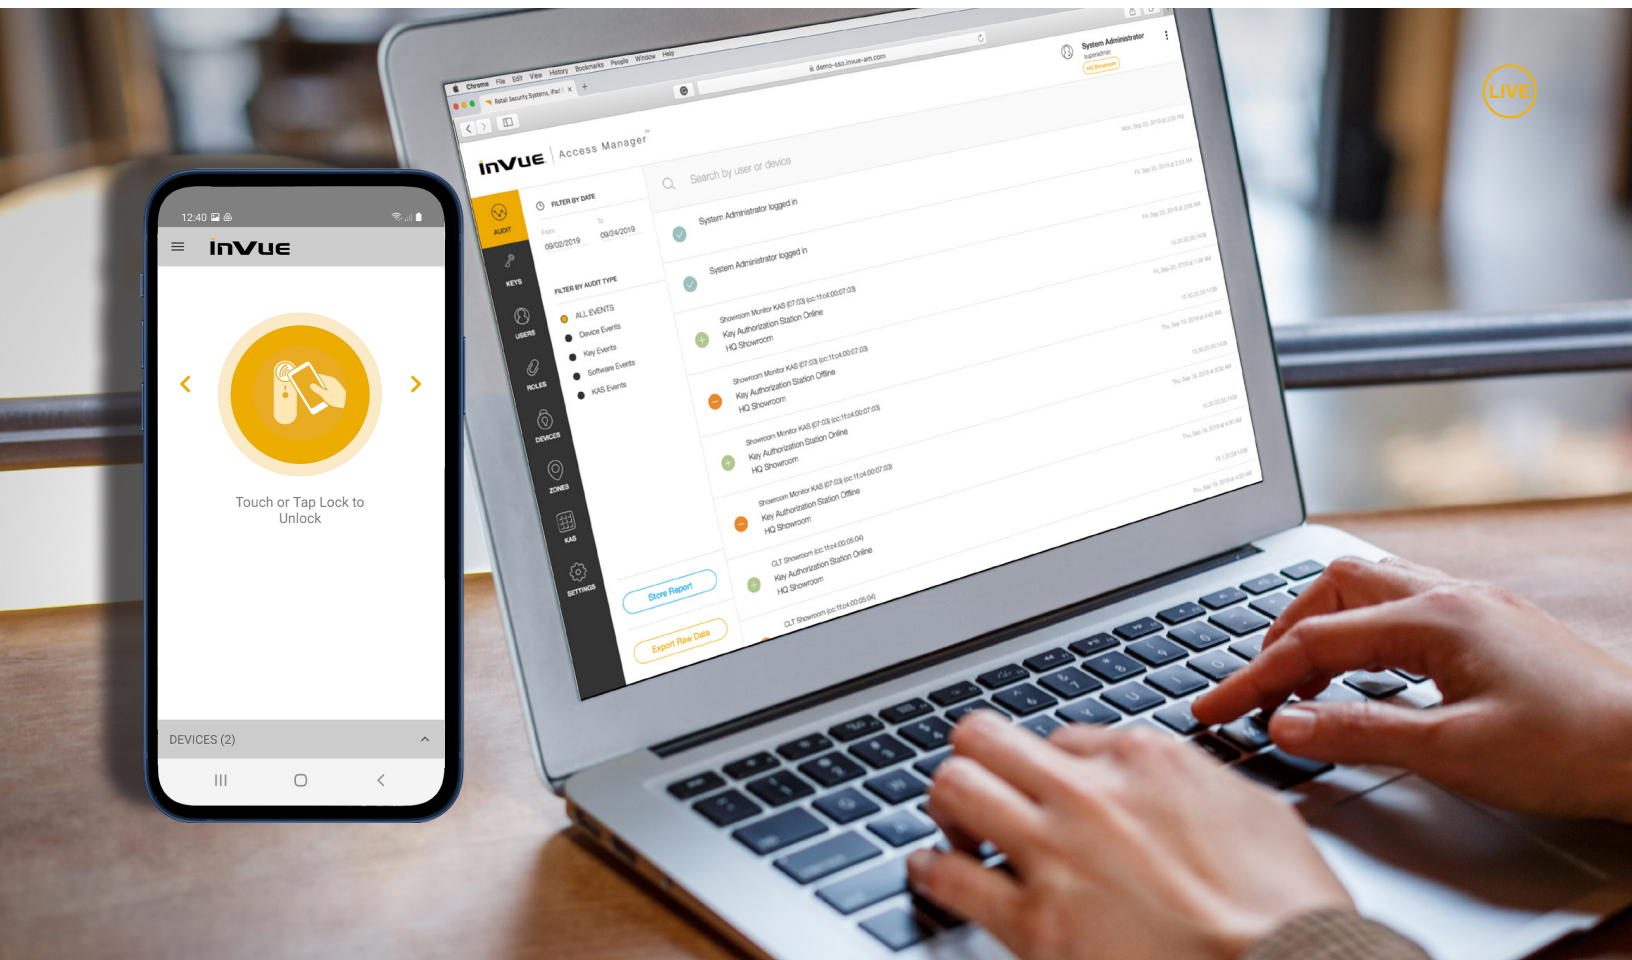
LIVE

12:40

InVue

Touch or Tap Lock to Unlock

DEVICES (2)

Chrome File Edit View History Bookmarks People Window Help

Retail Security Systems, iPad

demo-sso.invue-am.com

InVue Access Manager

System Administrator

HQ Showroom

AUDIT

KEYS

USERS

ROLES

DEVICES

ZONES

KAS

SETTINGS

FILTER BY DATE

From 09/02/2019

To 09/24/2019

FILTER BY AUDIT TYPE

ALL EVENTS

Device Events

Key Events

Software Events

KAS Events

Store Report

Export Raw Data

Search by user or device

System Administrator logged in

System Administrator logged in

Showroom Monitor KAS (07:03) Key Authorization Station Online HQ Showroom

Showroom Monitor KAS (07:03) Key Authorization Station Offline HQ Showroom

Showroom Monitor KAS (07:03) Key Authorization Station Online HQ Showroom

Showroom Monitor KAS (07:03) Key Authorization Station Offline HQ Showroom

CLT Showroom Key Authorization Station Online HQ Showroom

CLT Showroom